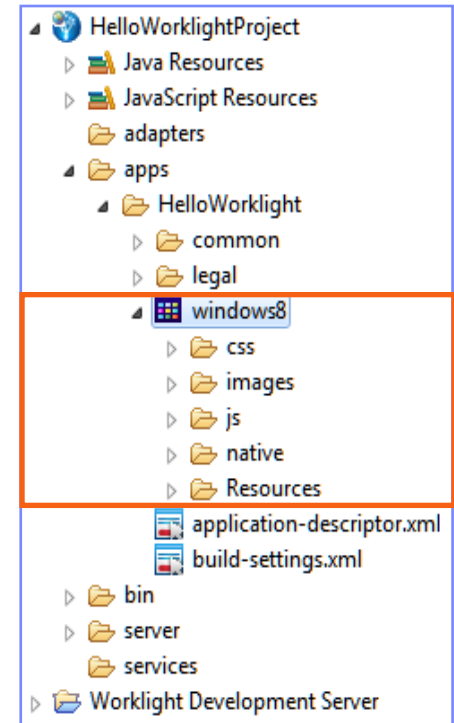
HelloWorklightProject
Java Resources
JavaScript Resources
adapters
apps
HelloWorklight
common
legal
windows8
css
images
js
native
Resources
application-descriptor.xml
build-settings.xml
bin
server
services
Worklight Development Server